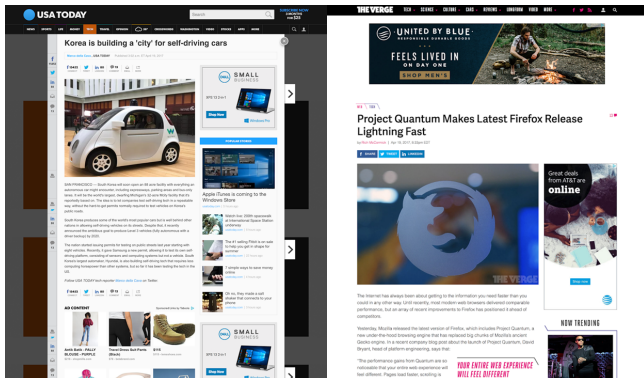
USA TODAY

Korea is building a 'city' for self-driving cars

SMALL BUSINESS

Shop Now

Apple iTunes is coming to the Windows Store

AD CONTENT

THE VERGE

UNITED BY BLUE

FEELS LIVED IN

SHOP NOW ON MEN'S

Project Quantum Makes Latest Firefox Release Lightning Fast

SHARE TWEET LINKEDIN

THE VERGE

Great deals from AT&T are online

Shop now

The Internet has always been about getting to the information you need faster than you could in any other way. Until recently, most modern web browsers delivered comparable performance, but an array of recent improvements to Firefox has positioned it ahead of competition.

Yesterday, Mozilla released the latest version of Firefox, which includes Project Quantum, a new under-the-hood browsing engine that has replaced big chunks of Mozilla's ancient Gecko engine.

"The performance gains from Quantum are so noticeable that your entire web experience will feel different.

YOUR ENTIRE WEB EXPERIENCE WILL FEEL DIFFERENT

NOW TRENDING